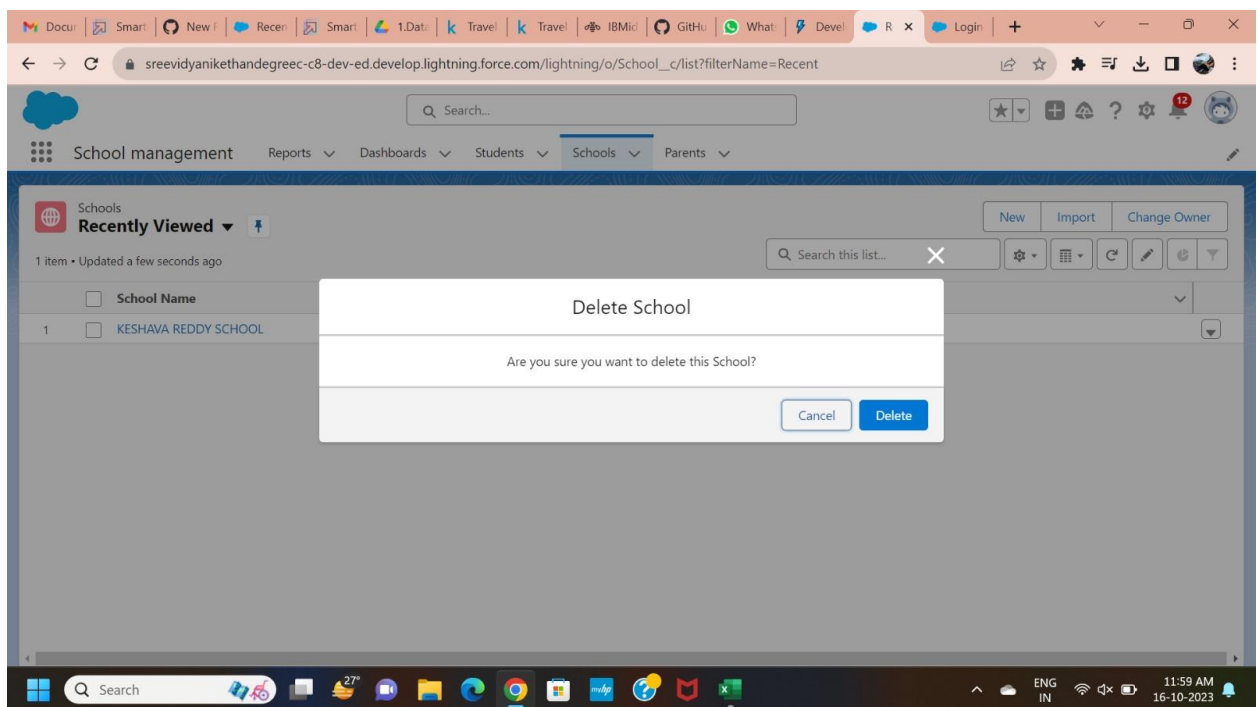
Docur | Smart | New | Recen | Smart | 1.Data | Travel | Travel | IBMid | GitHu | What | Devel | R × | Login | +

sreevidyanikethandegreec-c8-dev-ed.develop.lightning.force.com/lightning/o/School__c/list?filterName=Recent

Search...

12

School management Reports Dashboards Students Schools Parents

Schools
Recently Viewed

1 item • Updated a few seconds ago

New Import Change Owner

Search this list...

School Name

1 KESHAVA REDDY SCHOOL

Delete School

Are you sure you want to delete this School?

Cancel Delete

Search

27°

ENG IN

11:59 AM
16-10-2023